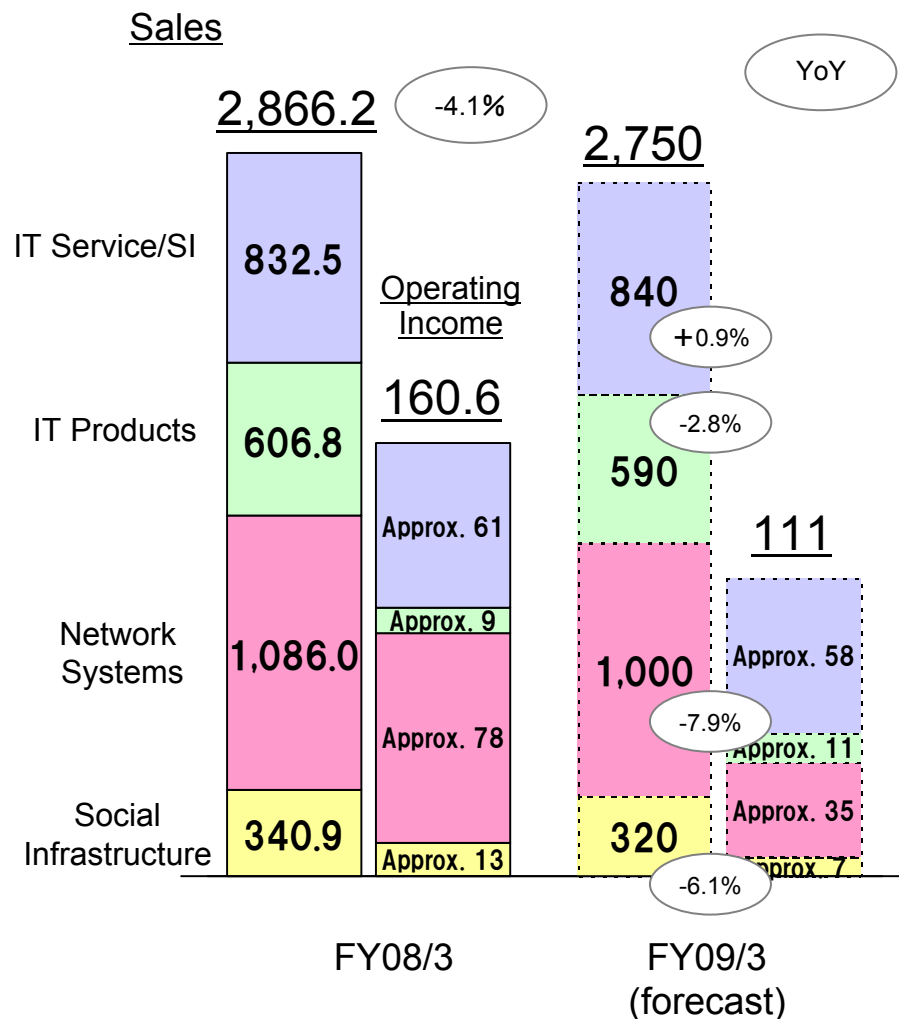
Sales

YoY

2,866.2

-4.1%

2,750

IT Service/SI

832.5

Operating Income

840

+0.9%

IT Products

160.6

606.8

-2.8%

590

Approx. 61

111

Approx. 9

Network Systems

1,086.0

Approx. 58

1,000

Approx. 78

-7.9%

Approx. 11

Approx. 35

Social Infrastructure

340.9

Approx. 13

320

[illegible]pprox. 7

-6.1%

FY08/3

FY09/3 (forecast)